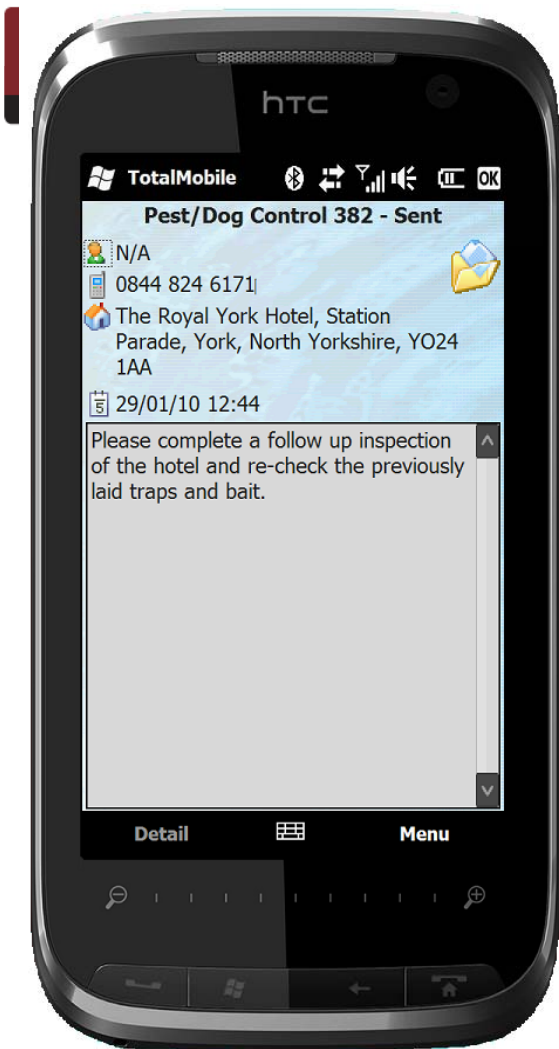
htc

TotalMobile OK

Pest/Dog Control 382 - Sent

N/A

0844 824 6171

The Royal York Hotel, Station Parade, York, North Yorkshire, YO24 1AA

29/01/10 12:44

Please complete a follow up inspection of the hotel and re-check the previously laid traps and bait.

Detail

Menu